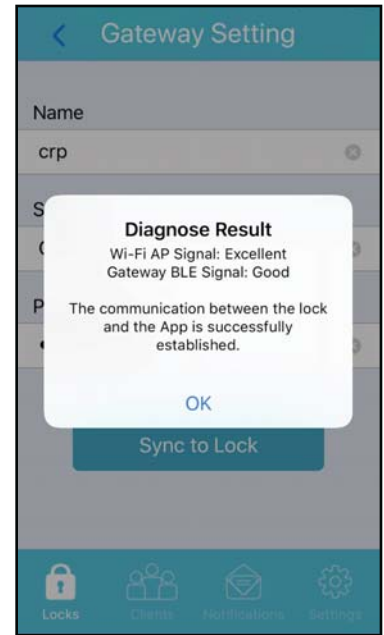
<
Gateway Setting

Name
crp

S
C

P

Diagnose Result
Wi-Fi AP Signal: Excellent
Gateway BLE Signal: Good

The communication between the lock and the App is successfully established.

OK

Sync to Lock

Locks
Clients
Notifications
Settings